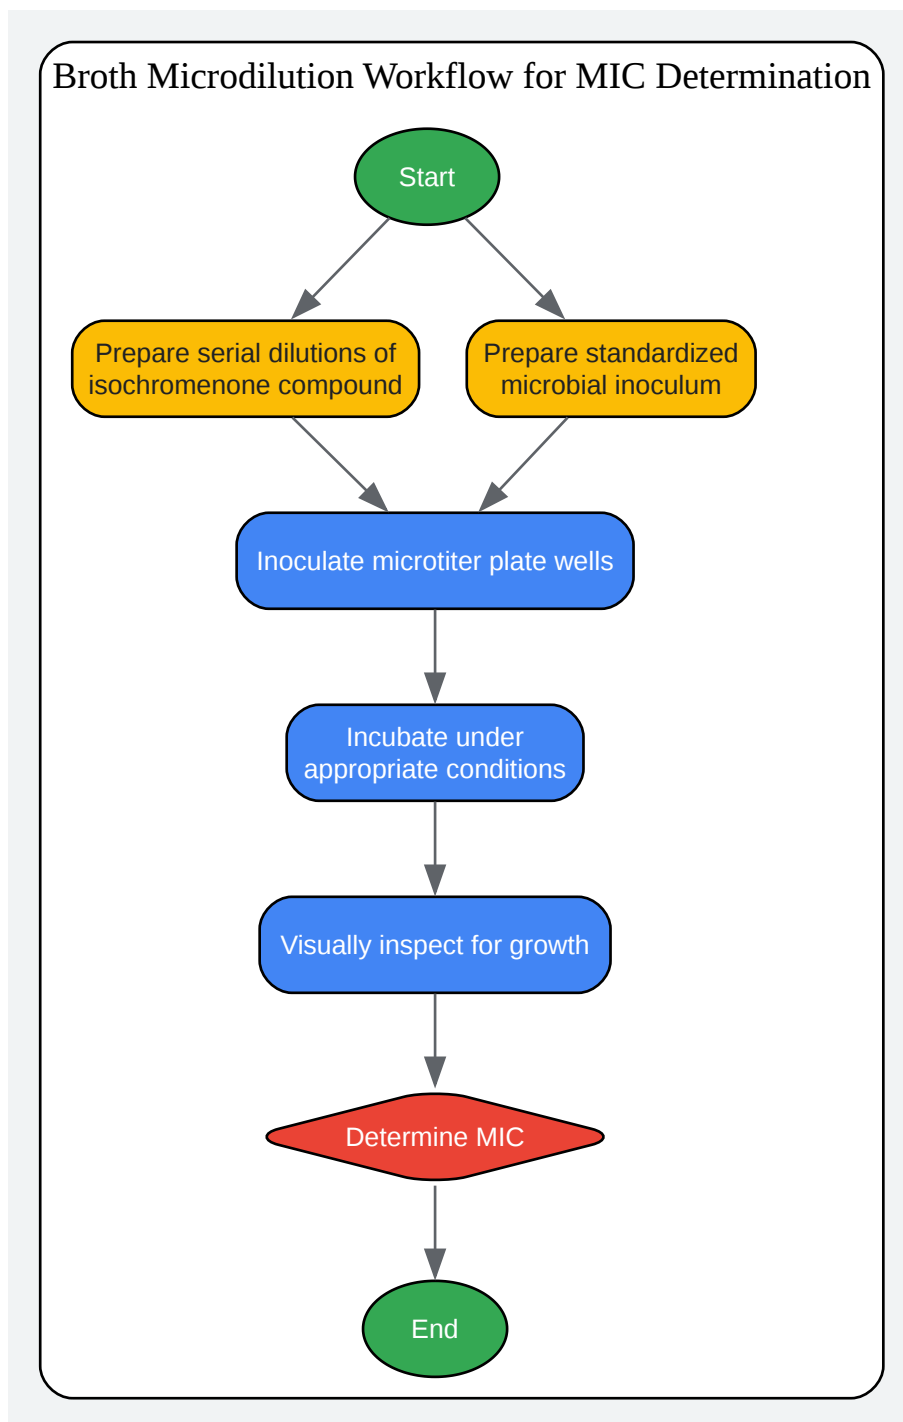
Broth Microdilution Workflow for MIC Determination

Start

Prepare serial dilutions of isochromenone compound

Prepare standardized microbial inoculum

Inoculate microtiter plate wells

Incubate under appropriate conditions

Visually inspect for growth

Determine MIC

End